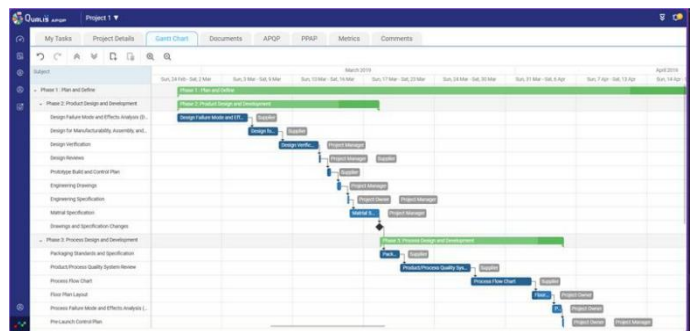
QUALIS project   Project 1 ▼

My Tasks   Project Details   Gantt Chart   Documents   APQP   PPAP   Metrics   Comments

Subject

March 2019   April 2019

Sun, 24 Feb - Sat, 2 Mar   Sun, 3 Mar - Sat, 9 Mar   Sun, 10 Mar - Sat, 16 Mar   Sun, 17 Mar - Sat, 23 Mar   Sun, 24 Mar - Sat, 30 Mar   Sun, 31 Mar - Sat, 6 Apr   Sun, 7 Apr - Sat, 13 Apr   Sun, 14 Apr

Phase 1 : Plan and Define
Phase 2: Product Design and Development
Design Failure Mode and Effects Analysis (D...
Design for Manufacturability, Assembly, and...
Design Verification
Design Reviews
Prototype Build and Control Plan
Engineering Drawings
Engineering Specification
Matrial Specification
Drawings and Specification Changes
Phase 3: Process Design and Development
Packaging Standards and Specification
Product/Process Quality System Review
Process Flow Chart
Floor Plan Layout
Process Failure Mode and Effects Analysis (...
Pre-Launch Control Plan

Phase 1 : Plan and Define
Phase 2: Product Design and Development
Design Failure Mode and Eff...   Supplier
Design fo...   Supplier
Design Verific...   Project Manager
Project Manager   Supplier
Supplier
Project Manager
Project Owner   Project Manager
Matrial S...   Project Manager
Phase 3: Process Design and Development
Pack...   Supplier
Product/Process Quality Sys...   Supplier
Process Flow Chart   Supplier
Floor...   Project Owner
Supplier
Project Owner   Project Manager